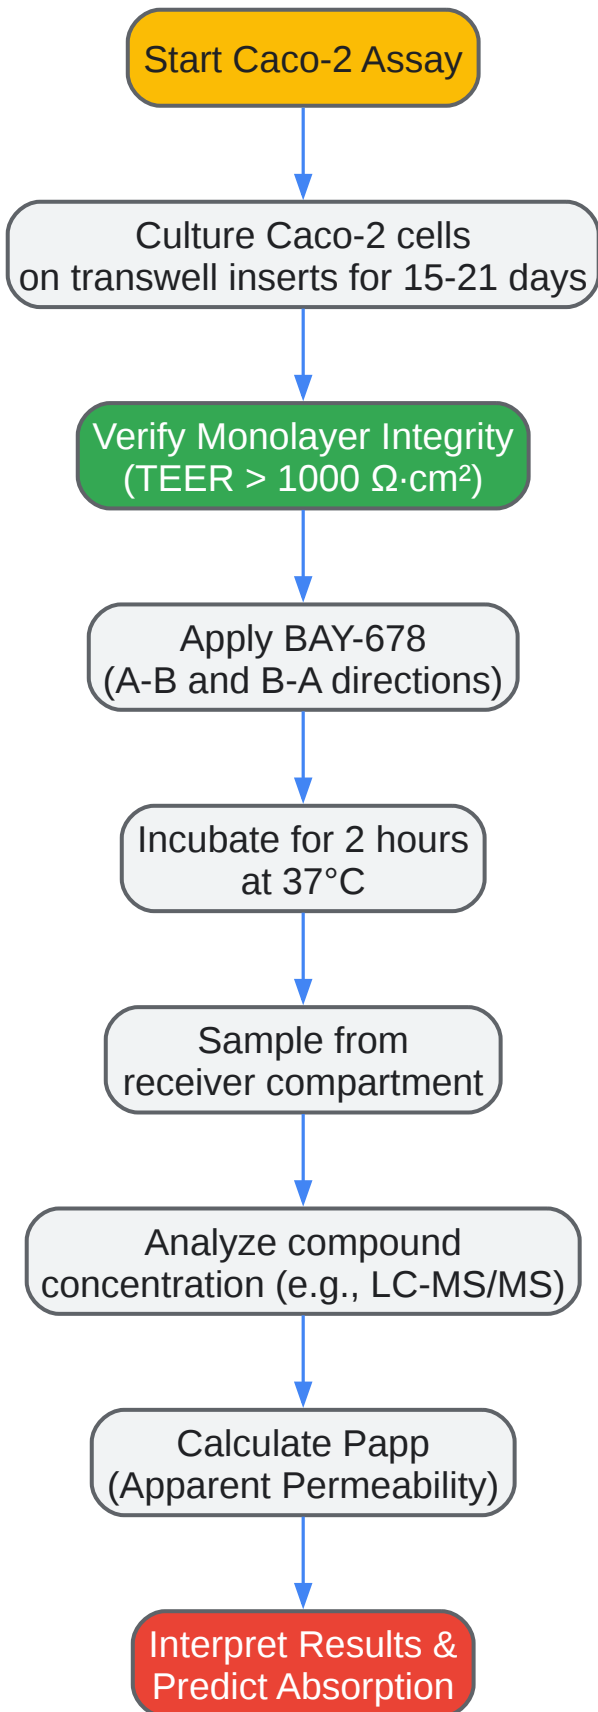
Start Caco-2 Assay

Culture Caco-2 cells on transwell inserts for 15-21 days

Verify Monolayer Integrity (TEER > 1000 Ω·cm²)

Apply BAY-678 (A-B and B-A directions)

Incubate for 2 hours at 37°C

Sample from receiver compartment

Analyze compound concentration (e.g., LC-MS/MS)

Calculate Papp (Apparent Permeability)

Interpret Results & Predict Absorption